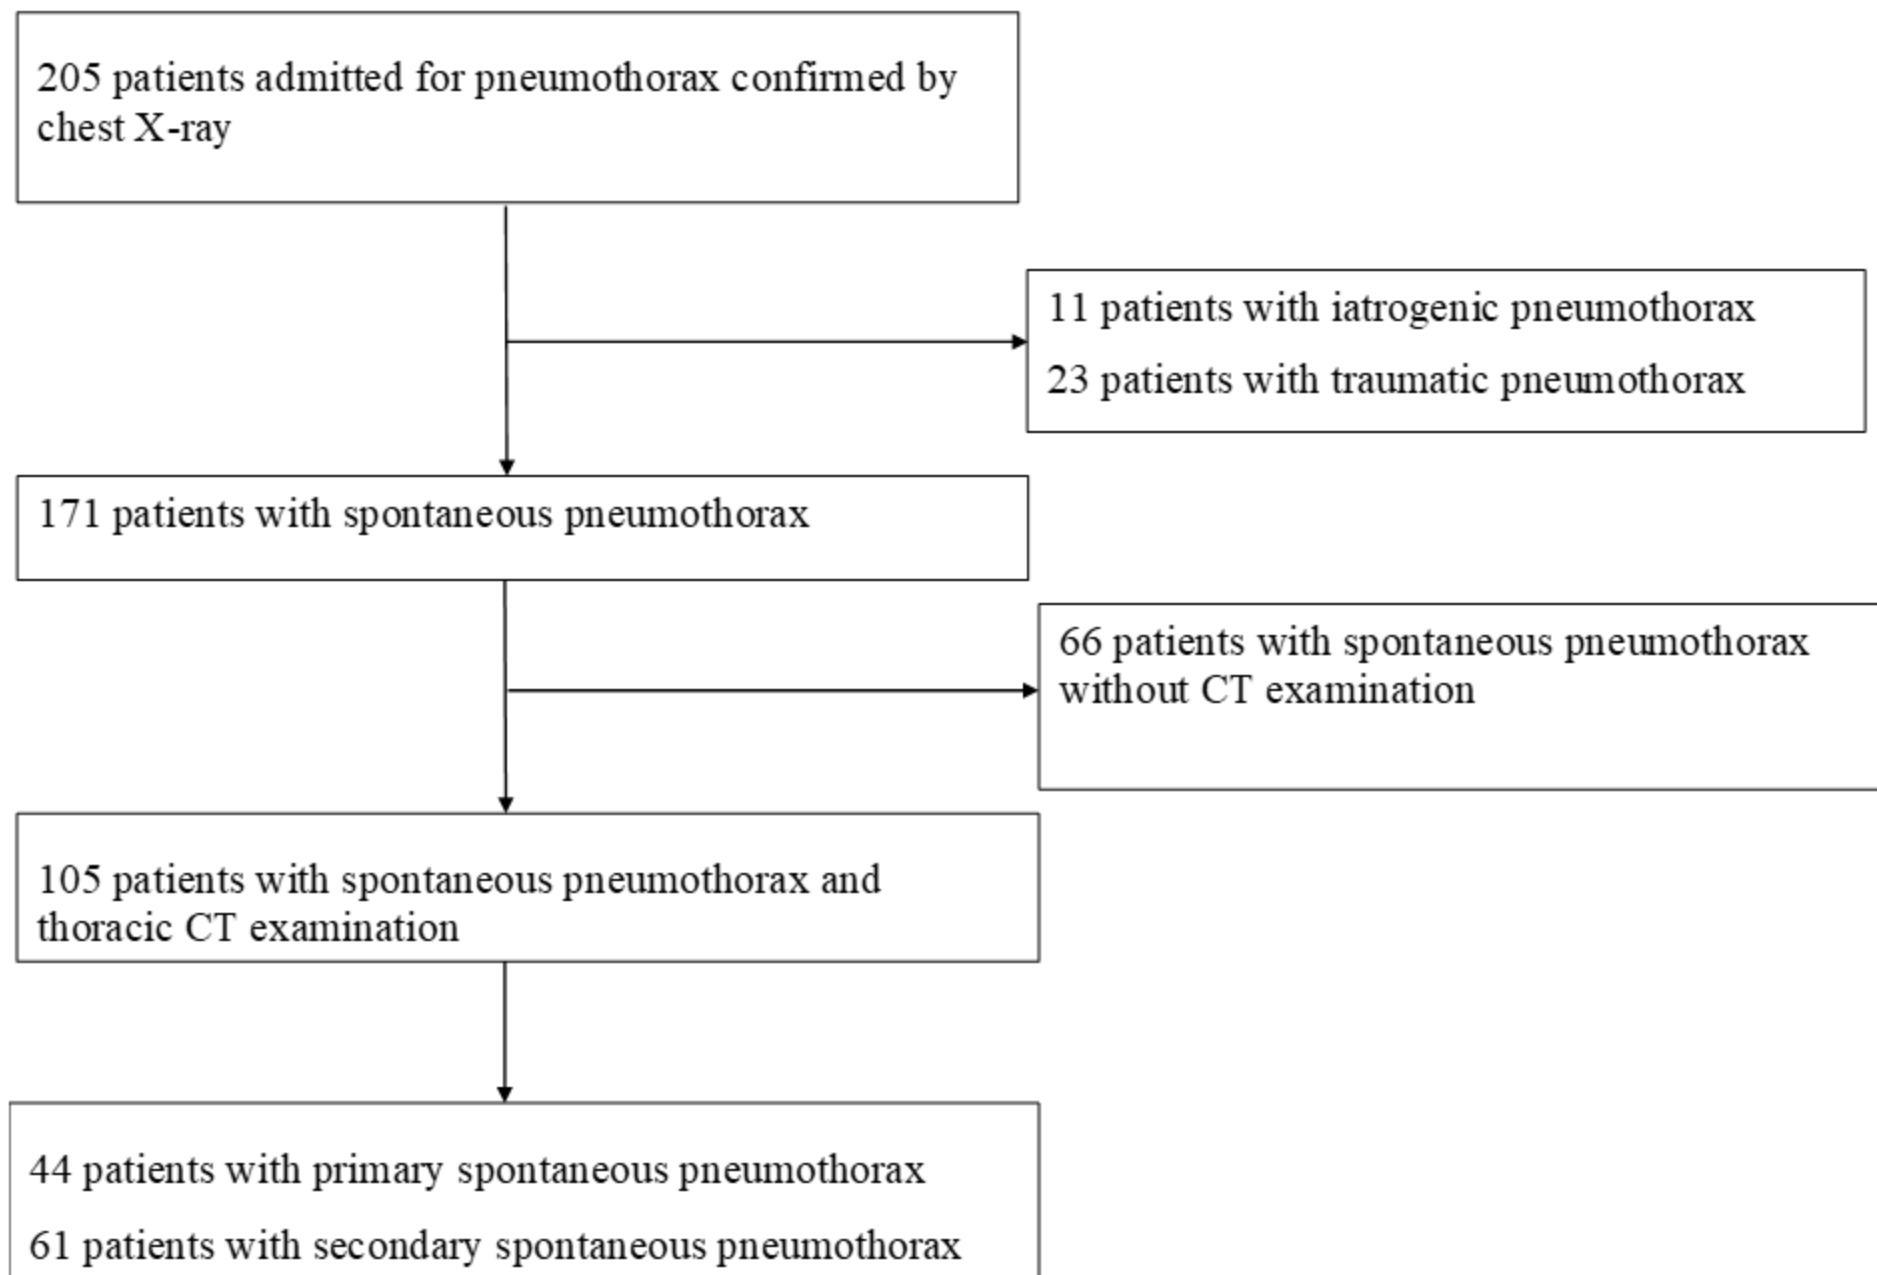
205 patients admitted for pneumothorax confirmed by chest X-ray

11 patients with iatrogenic pneumothorax

23 patients with traumatic pneumothorax

171 patients with spontaneous pneumothorax

66 patients with spontaneous pneumothorax without CT examination

105 patients with spontaneous pneumothorax and thoracic CT examination

44 patients with primary spontaneous pneumothorax

61 patients with secondary spontaneous pneumothorax